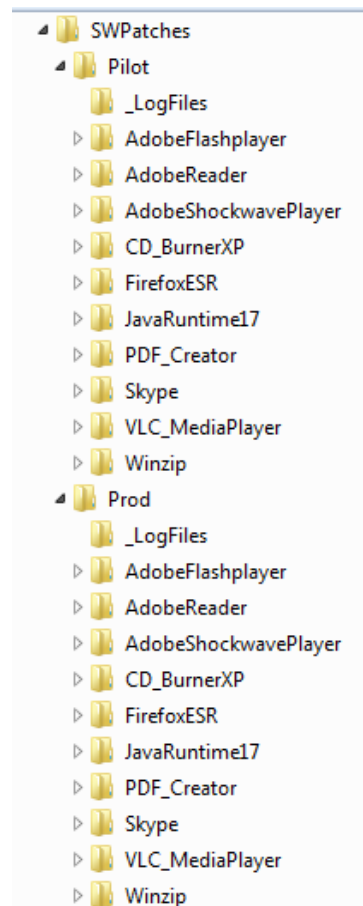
SWPatches
Pilot
_LogFiles
AdobeFlashplayer
AdobeReader
AdobeShockwavePlayer
CD_BurnerXP
FirefoxESR
JavaRuntime17
PDF_Creator
Skype
VLC_MediaPlayer
Winzip
Prod
_LogFiles
AdobeFlashplayer
AdobeReader
AdobeShockwavePlayer
CD_BurnerXP
FirefoxESR
JavaRuntime17
PDF_Creator
Skype
VLC_MediaPlayer
Winzip